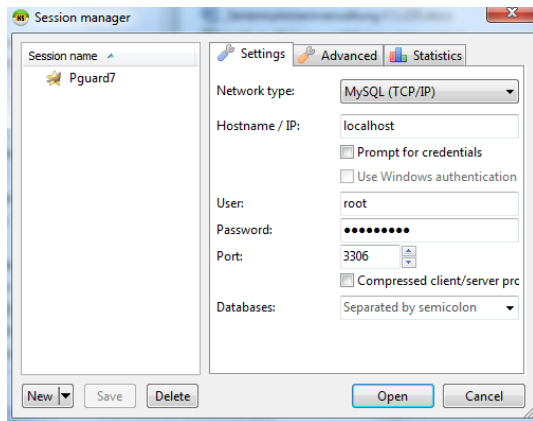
Session manager

Session name

Pguard7

Settings | Advanced | Statistics

Network type: MySQL (TCP/IP)

Hostname / IP: localhost

Prompt for credentials

Use Windows authentication

User: root

Password: •••••••••

Port: 3306

Compressed client/server prc

Databases: Separated by semicolon

New | Save | Delete

Open | Cancel